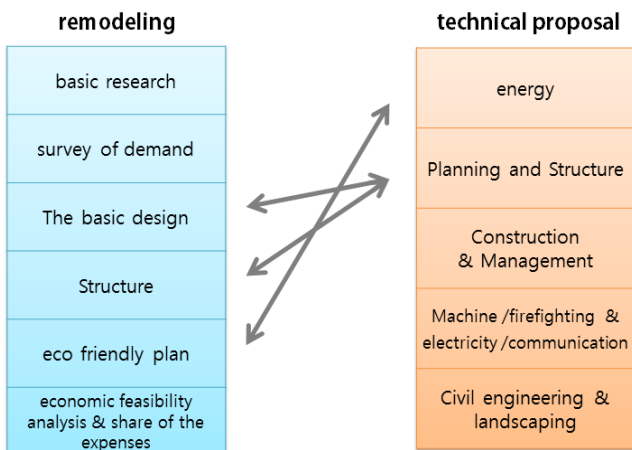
remodeling

basic research

survey of demand

The basic design

Structure

eco friendly plan

economic feasibility analysis & share of the expenses

technical proposal

energy

Planning and Structure

Construction & Management

Machine /firefighting & electricity /communication

Civil engineering & landscaping